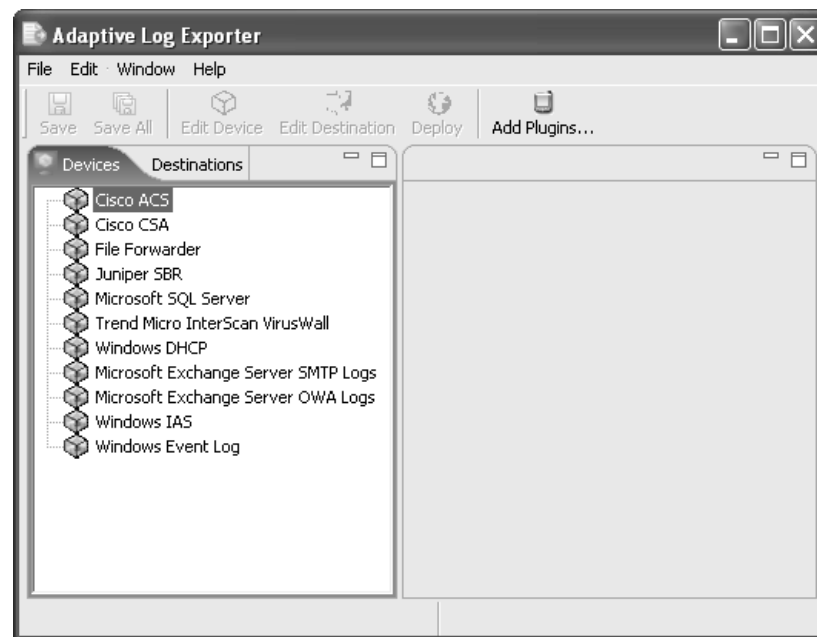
Adaptive Log Exporter

File Edit Window Help

Save Save All Edit Device Edit Destination Deploy Add Plugins...

Devices Destinations

Cisco ACS
Cisco CSA
File Forwarder
Juniper SBR
Microsoft SQL Server
Trend Micro InterScan VirusWall
Windows DHCP
Microsoft Exchange Server SMTP Logs
Microsoft Exchange Server OWA Logs
Windows IAS
Windows Event Log